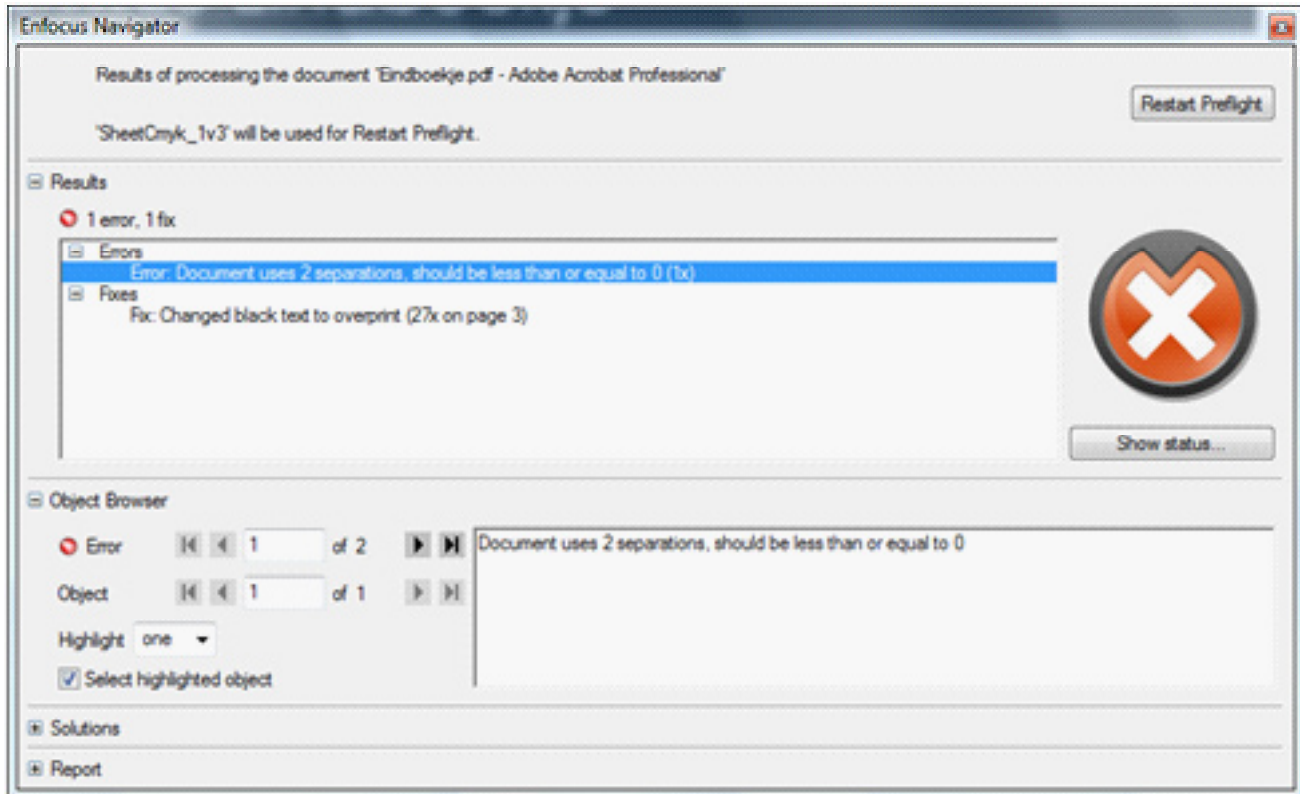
Enfocus Navigator

Results of processing the document 'Eindboekje.pdf - Adobe Acrobat Professional'

Restart Preflight

'SheetCmyk_1v3' will be used for Restart Preflight.

Results

1 error, 1 fix

Errors
Error: Document uses 2 separations, should be less than or equal to 0 (1x)
Fixes
Fix: Changed black text to overprint (27x on page 3)

Show status...

Object Browser

Error 1 of 2

Document uses 2 separations, should be less than or equal to 0

Object 1 of 1

Highlight one

Select highlighted object

Solutions

Report